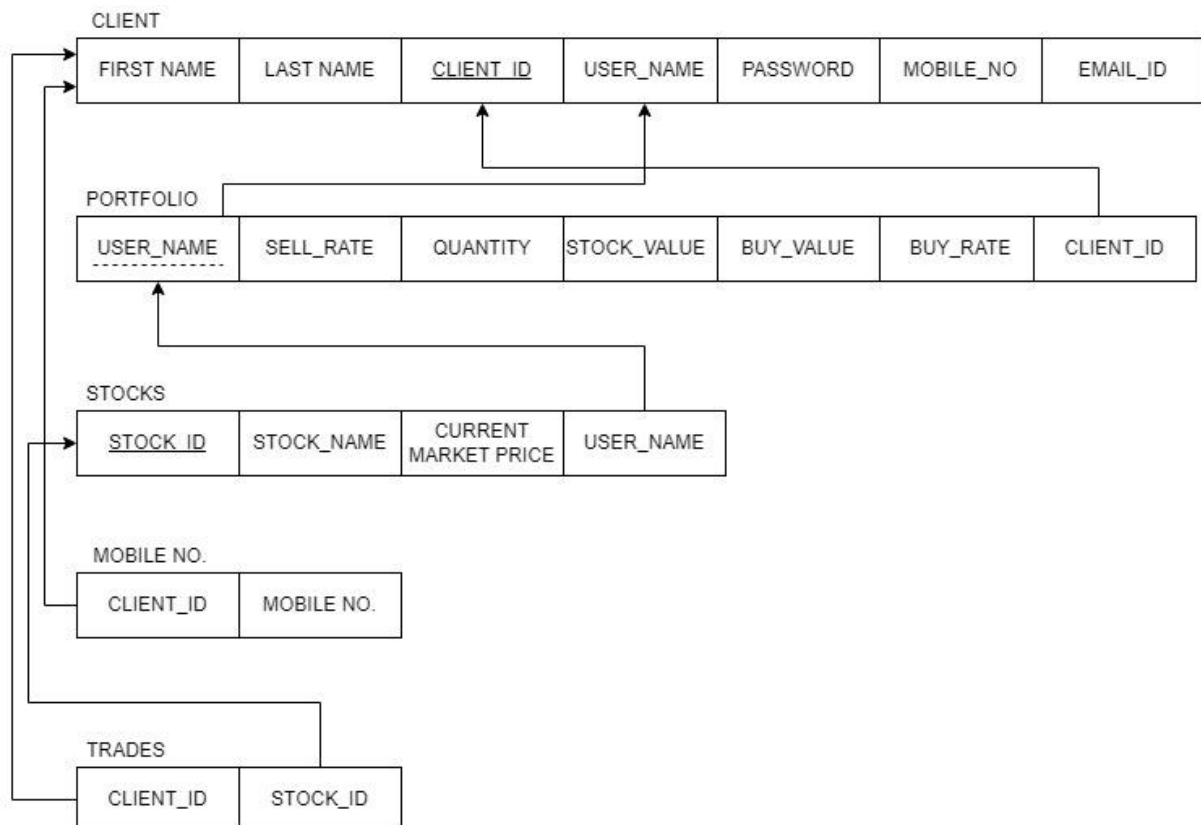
CLIENT

| FIRST NAME | LAST NAME | CLIENT_ID | USER_NAME | PASSWORD | MOBILE_NO | EMAIL_ID |
|---|---|---|---|---|---|---|

PORTFOLIO

| USER_NAME | SELL_RATE | QUANTITY | STOCK_VALUE | BUY_VALUE | BUY_RATE | CLIENT_ID |
|---|---|---|---|---|---|---|

STOCKS

| STOCK_ID | STOCK_NAME | CURRENT MARKET PRICE | USER_NAME |
|---|---|---|---|

MOBILE NO.

| CLIENT_ID | MOBILE NO. |
|---|---|

TRADES

| CLIENT_ID | STOCK_ID |
|---|---|